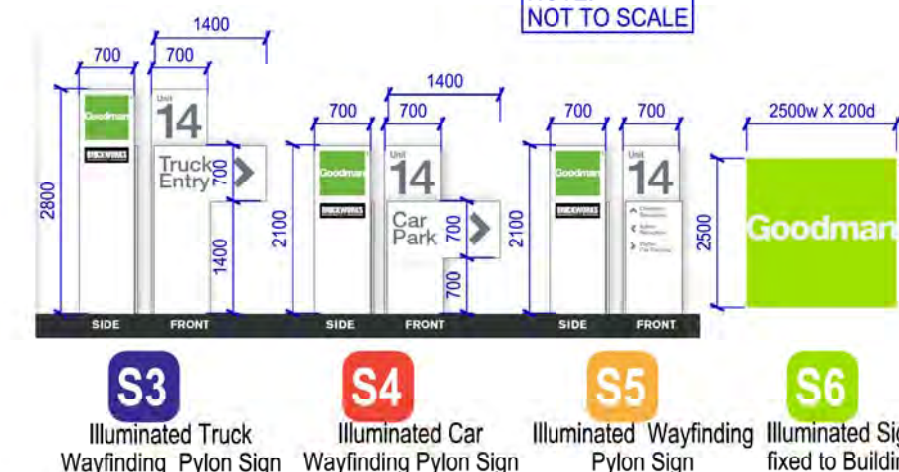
NOT TO SCALE

1400
700
700
2800
Goodman
BRICKWORKS
Unit
14
Truck
Entry
700
1400
SIDE
FRONT

1400
700
700
2100
Goodman
BRICKWORKS
Unit
14
Car
Park
700
700
SIDE
FRONT

700
700
2100
Goodman
BRICKWORKS
Unit
14
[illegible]
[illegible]
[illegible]
SIDE
FRONT

2500w X 200d
2500
Goodman

S3
Illuminated Truck Wayfinding Pylon Sign

S4
Illuminated Car Wayfinding Pylon Sign

S5
Illuminated Wayfinding Pylon Sign

S6
Illuminated Sig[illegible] fixed to Buildi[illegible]